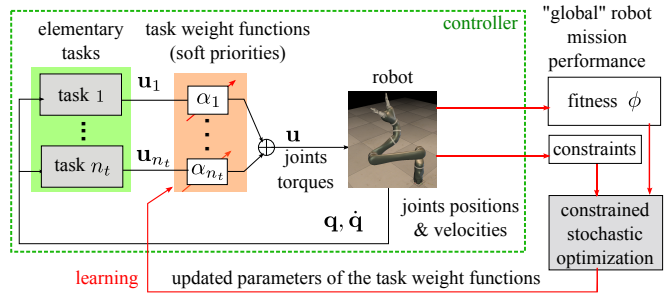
controller

elementary tasks

task weight functions (soft priorities)

"global" robot mission performance

task 1

$\mathbf{u}_1$

$\alpha_1$

$\vdots$

$\vdots$

task $n_t$

$\mathbf{u}_{n_t}$

$\alpha_{n_t}$

$\mathbf{u}$

joints torques

robot

fitness $\phi$

constraints

$\mathbf{q}, \dot{\mathbf{q}}$

joints positions & velocities

constrained stochastic optimization

learning

updated parameters of the task weight functions